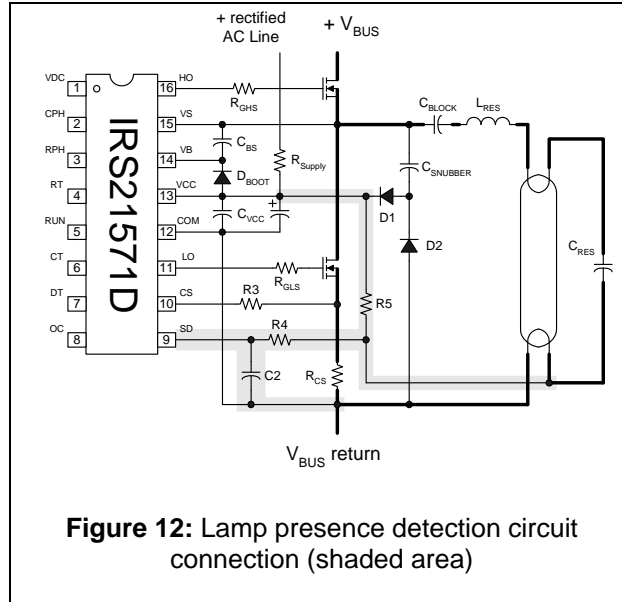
+ rectified AC Line

+ $V_{BUS}$

IRS2157D

VDC 1
CPH 2
RPH 3
RT 4
RUN 5
CT 6
DT 7
OC 8

16 HO
15 VS
14 VB
13 VCC
12 COM
11 LO
10 CS
9 SD

$R_{GHS}$
$C_{BS}$
$D_{BOOT}$
$R_{Supply}$
$C_{VCC}$
$R_{GLS}$
R3
R4
C2
$R_{CS}$
R5
D1
D2
$C_{BLOCK}$
$L_{RES}$
$C_{SNUBBER}$
$C_{RES}$

$V_{BUS}$ return

**Figure 12:** Lamp presence detection circuit connection (shaded area)